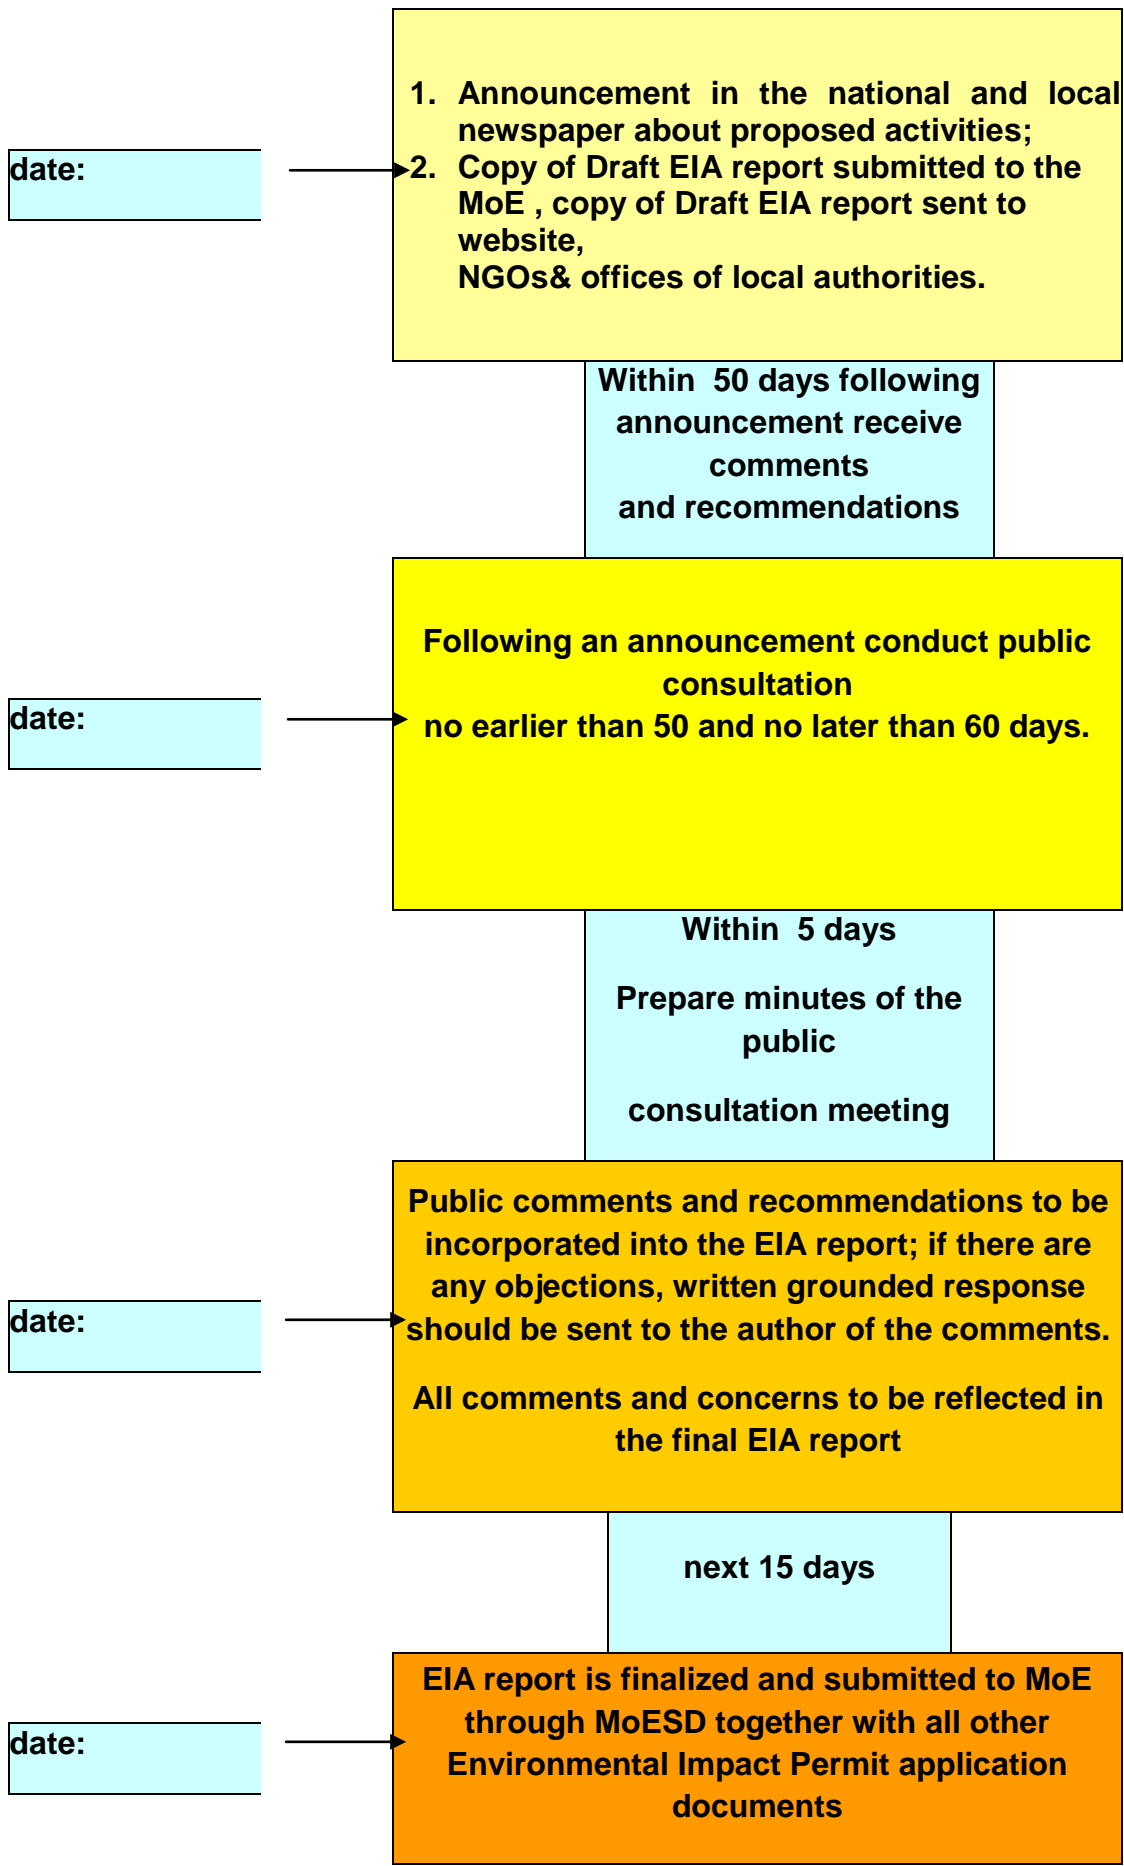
date:

1. Announcement in the national and local newspaper about proposed activities;
2. Copy of Draft EIA report submitted to the MoE , copy of Draft EIA report sent to website,
NGOs& offices of local authorities.

Within 50 days following announcement receive comments
and recommendations

date:

Following an announcement conduct public consultation
no earlier than 50 and no later than 60 days.

Within 5 days

Prepare minutes of the public

consultation meeting

date:

Public comments and recommendations to be incorporated into the EIA report; if there are any objections, written grounded response should be sent to the author of the comments.

All comments and concerns to be reflected in the final EIA report

next 15 days

date:

EIA report is finalized and submitted to MoE through MoESD together with all other Environmental Impact Permit application documents